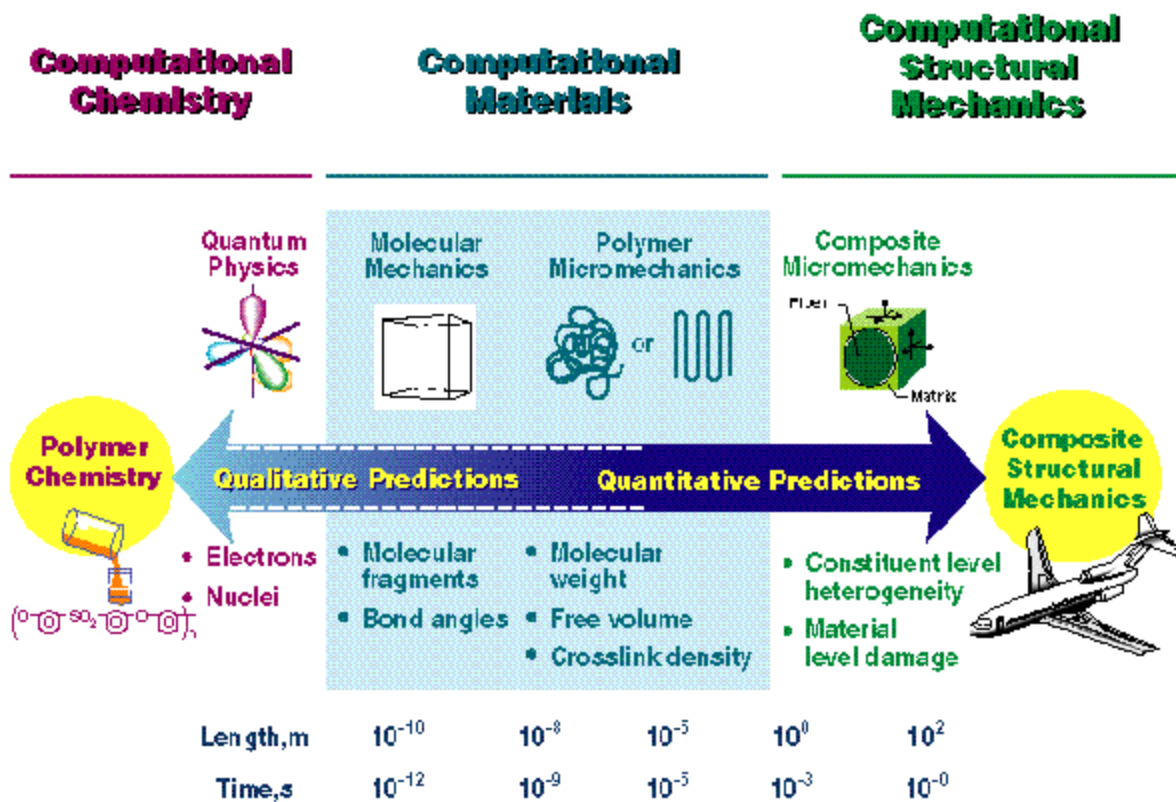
Computational Chemistry

Computational Materials

Computational Structural Mechanics

Quantum Physics

Molecular Mechanics

Polymer Micromechanics

or

Composite Micromechanics

Fiber

Matrix

Polymer Chemistry

Qualitative Predictions

Quantitative Predictions

Composite Structural Mechanics

• Electrons
• Nuclei

$SO_2$

• Molecular fragments
• Bond angles

• Molecular weight
• Free volume
• Crosslink density

• Constituent level heterogeneity
• Material level damage

| Length,m | $10^{-10}$ | $10^{-8}$ | $10^{-5}$ | $10^{0}$ | $10^{2}$ |
|---|---|---|---|---|---|
| Time,s | $10^{-12}$ | $10^{-9}$ | $10^{-5}$ | $10^{-3}$ | $10^{-0}$ |